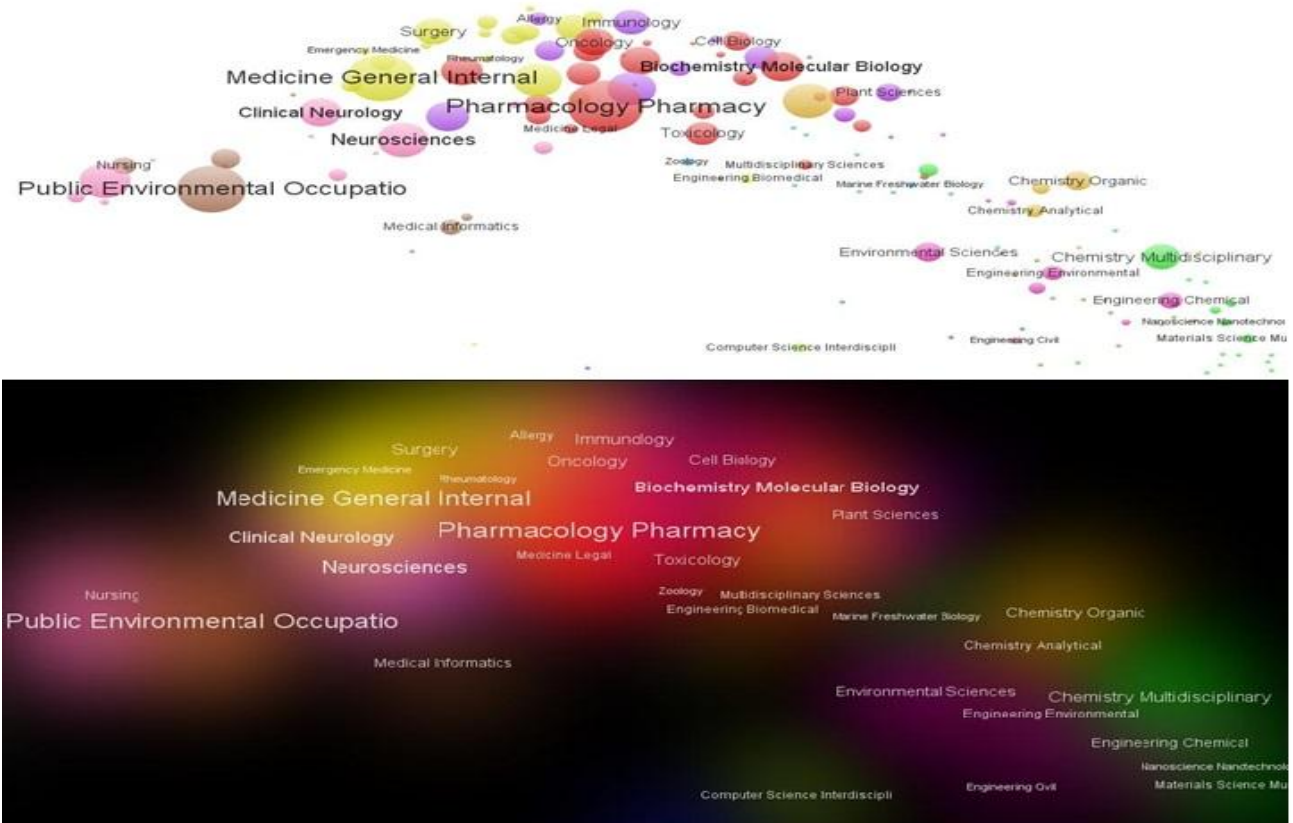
Surgery
Allergy
Immunology
Emergency Medicine
Rheumatology
Oncology
Cell Biology
Medicine General Internal
Biochemistry Molecular Biology
Pharmacology Pharmacy
Plant Sciences
Clinical Neurology
Medicine Legal
Toxicology
Neurosciences
Nursing
Zoology
Multidisciplinary Sciences
Engineering Biomedical
Marine Freshwater Biology
Chemistry Organic
Public Environmental Occupatio
Chemistry Analytical
Medical Informatics
Environmental Sciences
Chemistry Multidisciplinary
Engineering Environmental
Engineering Chemical
Nanoscience Nanotechno
Engineering Civil
Materials Science Mu
Computer Science Interdiscipli

Allergy
Immunology
Surgery
Emergency Medicine
Rheumatology
Oncology
Cell Biology
Biochemistry Molecular Biology
Medicine General Internal
Plant Sciences
Pharmacology Pharmacy
Clinical Neurology
Medicine Legal
Toxicology
Neurosciences
Nursing
Zoology
Multidisciplinary Sciences
Engineering Biomedical
Marine Freshwater Biology
Chemistry Organic
Public Environmental Occupatio
Chemistry Analytical
Medical Informatics
Environmental Sciences
Chemistry Multidisciplinary
Engineering Environmental
Engineering Chemical
Nanoscience Nanotechnol
Computer Science Interdiscipli
Engineering Civil
Materials Science Mu